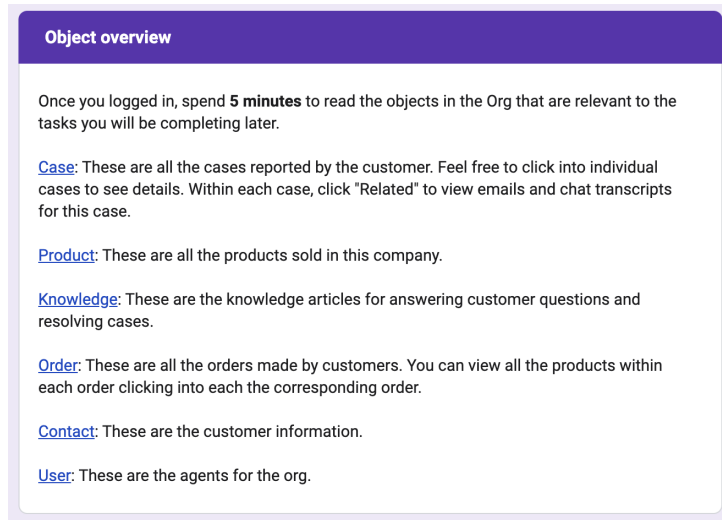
Object overview

Once you logged in, spend **5 minutes** to read the objects in the Org that are relevant to the tasks you will be completing later.

Case: These are all the cases reported by the customer. Feel free to click into individual cases to see details. Within each case, click "Related" to view emails and chat transcripts for this case.

Product: These are all the products sold in this company.

Knowledge: These are the knowledge articles for answering customer questions and resolving cases.

Order: These are all the orders made by customers. You can view all the products within each order clicking into each the corresponding order.

Contact: These are the customer information.

User: These are the agents for the org.